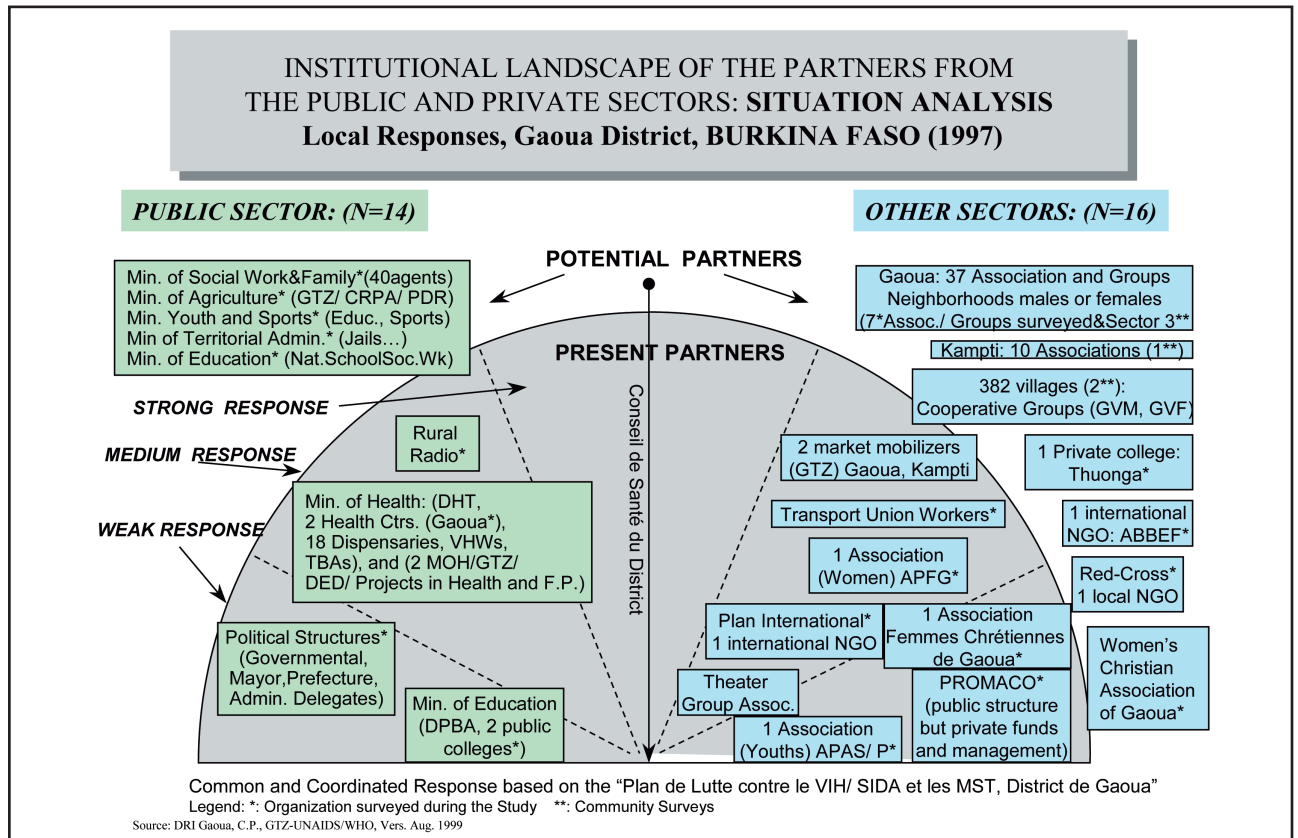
INSTITUTIONAL LANDSCAPE OF THE PARTNERS FROM THE PUBLIC AND PRIVATE SECTORS: SITUATION ANALYSIS
Local Responses, Gaoua District, BURKINA FASO (1997)

PUBLIC SECTOR: (N=14)

OTHER SECTORS: (N=16)

POTENTIAL PARTNERS

Min. of Social Work&Family*(40agents)
Min. of Agriculture* (GTZ/ CRPA/ PDR)
Min. Youth and Sports* (Educ., Sports)
Min of Territorial Admin.* (Jails…)
Min. of Education* (Nat.SchoolSoc.Wk)

Gaoua: 37 Association and Groups Neighborhoods males or females (7*Assoc./ Groups surveyed&Sector 3**

PRESENT PARTNERS

Kampti: 10 Associations (1**)

382 villages (2**): Cooperative Groups (GVM, GVF)

STRONG RESPONSE

Conseil de Santé du District

Rural Radio*

MEDIUM RESPONSE

2 market mobilizers (GTZ) Gaoua, Kampti

1 Private college: Thuonga*

WEAK RESPONSE

Min. of Health: (DHT, 2 Health Ctrs. (Gaoua*), 18 Dispensaries, VHWs, TBAs), and (2 MOH/GTZ/ DED/ Projects in Health and F.P.)

Transport Union Workers*

1 international NGO: ABBEF*

1 Association (Women) APFG*

Red-Cross* 1 local NGO

Plan International* 1 international NGO

1 Association Femmes Chrétiennes de Gaoua*

Women's Christian Association of Gaoua*

Political Structures* (Governmental, Mayor,Prefecture, Admin. Delegates)

Theater Group Assoc.

PROMACO* (public structure but private funds and management)

Min. of Education (DPBA, 2 public colleges*)

1 Association (Youths) APAS/ P*

Common and Coordinated Response based on the "Plan de Lutte contre le VIH/ SIDA et les MST, District de Gaoua"
Legend: *: Organization surveyed during the Study **: Community Surveys
Source: DRI Gaoua, C.P., GTZ-UNAIDS/WHO, Vers. Aug. 1999